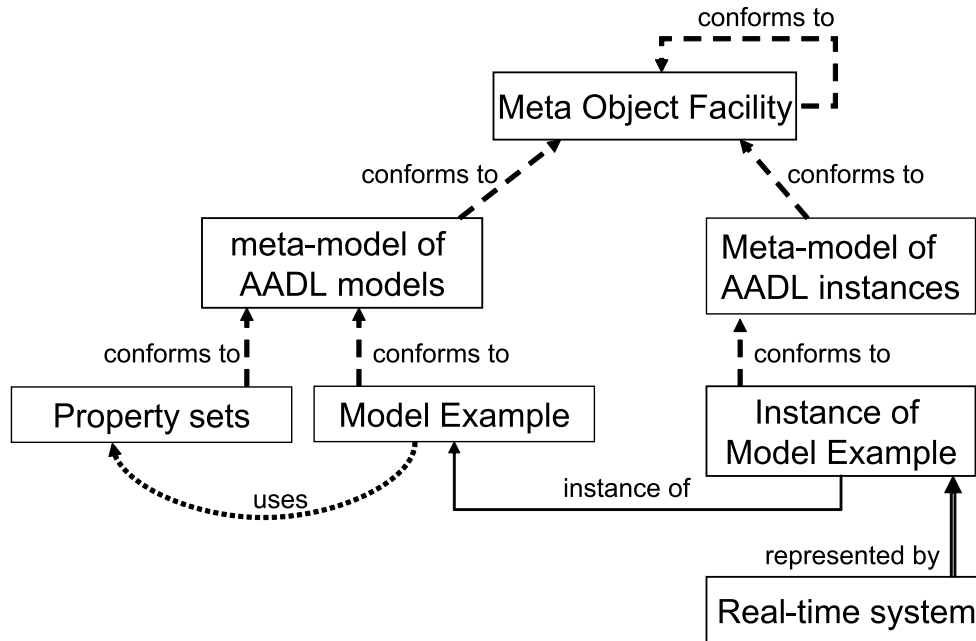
conforms to

Meta Object Facility

conforms to

conforms to

meta-model of AADL models

Meta-model of AADL instances

conforms to

conforms to

conforms to

Property sets

Model Example

Instance of Model Example

uses

instance of

represented by

Real-time system